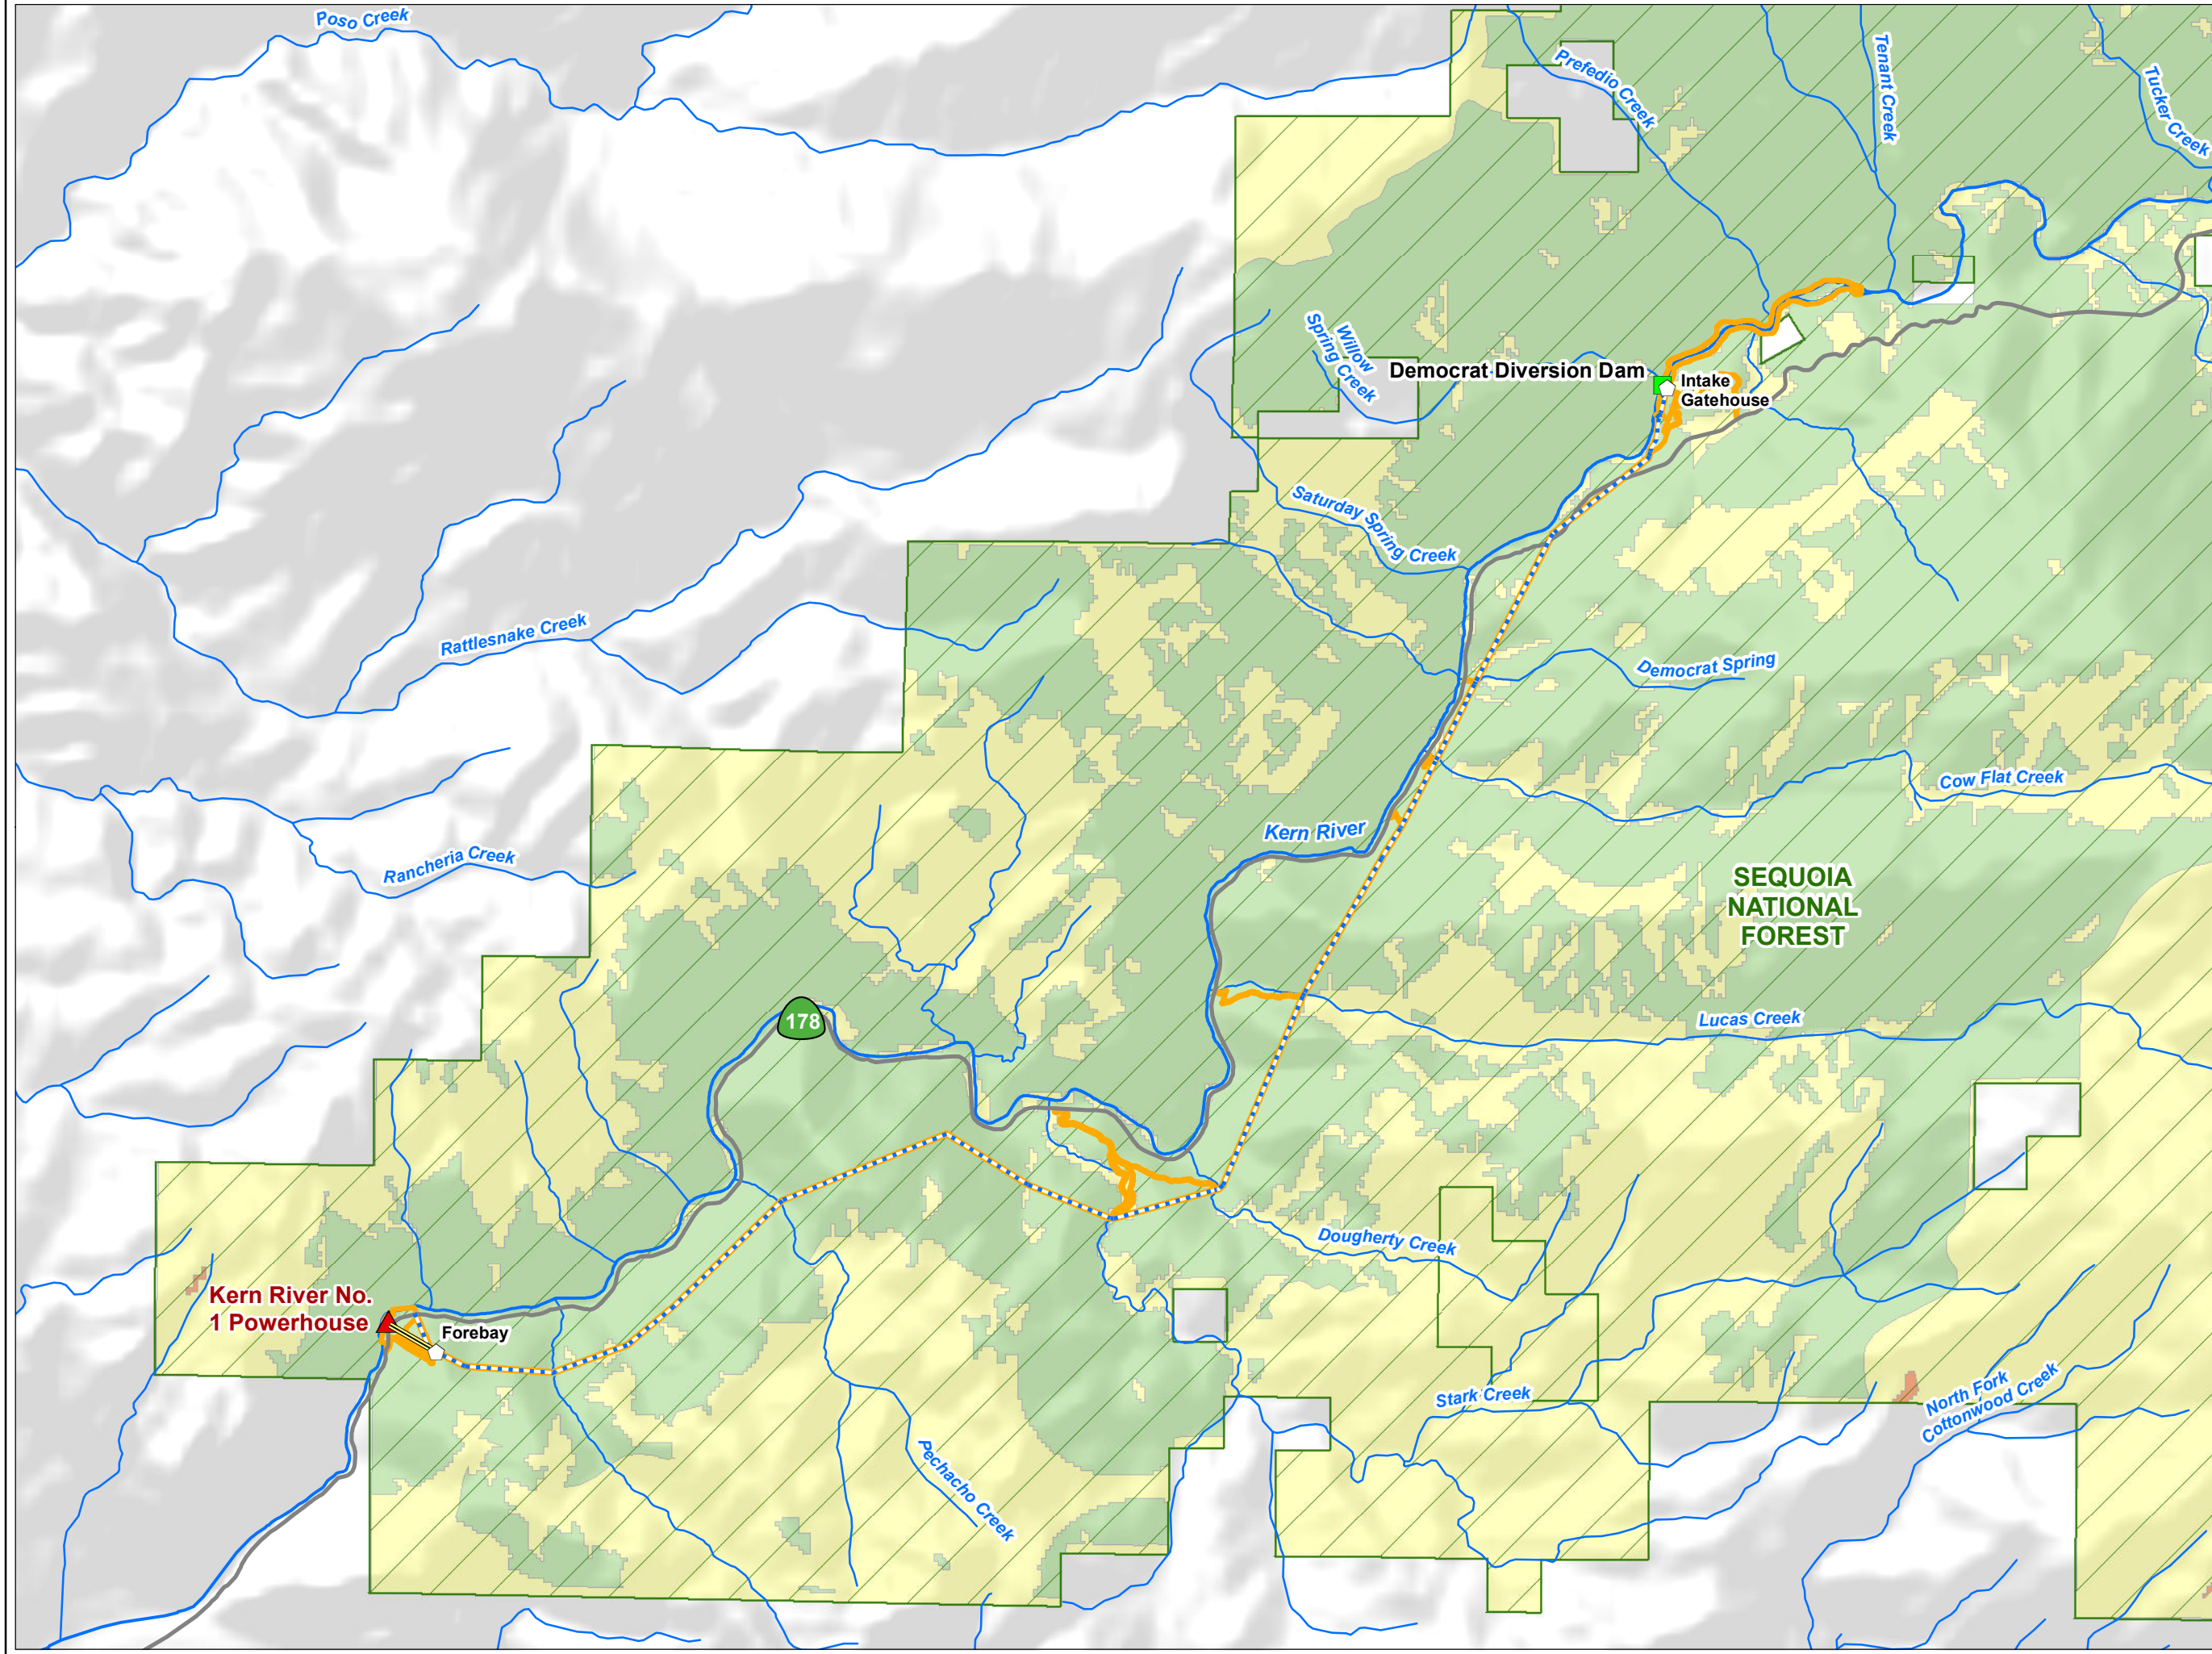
Poso Creek

Prefedio Creek

Tenant Creek

Tucker Creek

Willow Spring Creek

Democrat Diversion Dam

Intake Gatehouse

Saturday Spring Creek

Rattlesnake Creek

Democrat Spring

Cow Flat Creek

Kern River

Rancheria Creek

SEQUOIA NATIONAL FOREST

178

Lucas Creek

Dougherty Creek

Kern River No. 1 Powerhouse

Forebay

Stark Creek

North Fork Cottonwood Creek

Pechacho Creek